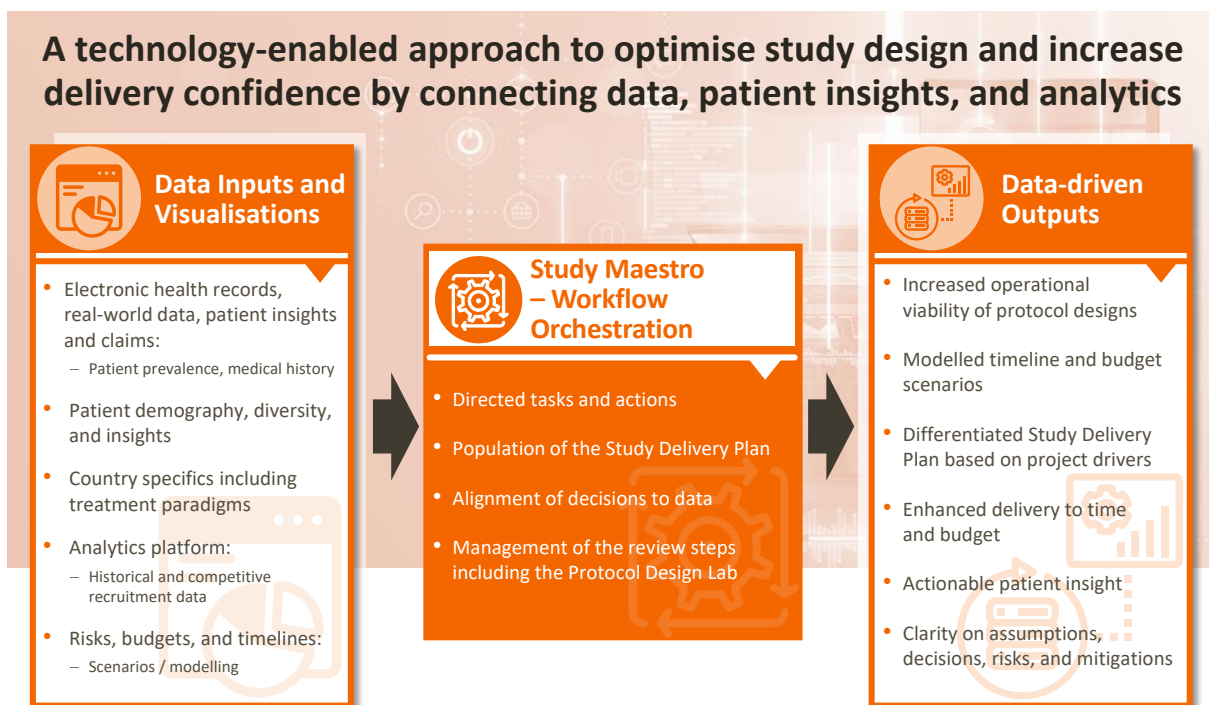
A technology-enabled approach to optimise study design and increase delivery confidence by connecting data, patient insights, and analytics

Data Inputs and Visualisations

- Electronic health records, real-world data, patient insights and claims:
  – Patient prevalence, medical history
- Patient demography, diversity, and insights
- Country specifics including treatment paradigms
- Analytics platform:
  – Historical and competitive recruitment data
- Risks, budgets, and timelines:
  – Scenarios / modelling

Study Maestro – Workflow Orchestration

- Directed tasks and actions
- Population of the Study Delivery Plan
- Alignment of decisions to data
- Management of the review steps including the Protocol Design Lab

Data-driven Outputs

- Increased operational viability of protocol designs
- Modelled timeline and budget scenarios
- Differentiated Study Delivery Plan based on project drivers
- Enhanced delivery to time and budget
- Actionable patient insight
- Clarity on assumptions, decisions, risks, and mitigations